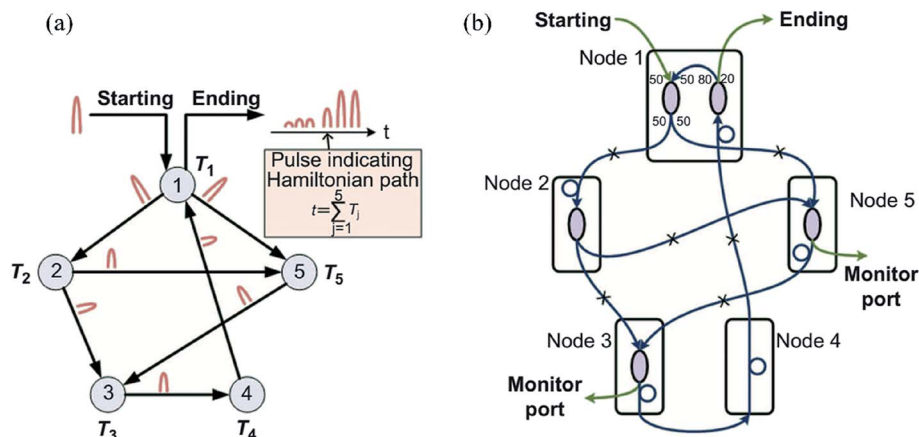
(a)

Starting

Ending

t

Pulse indicating Hamiltonian path

$t=\sum_{j=1}^{5} T_j$

1

$T_1$

2

$T_2$

5

$T_5$

3

$T_3$

4

$T_4$

(b)

Starting

Ending

Node 1

50

50

80

20

50

50

Node 2

Node 5

Monitor port

Node 3

Node 4

Monitor port